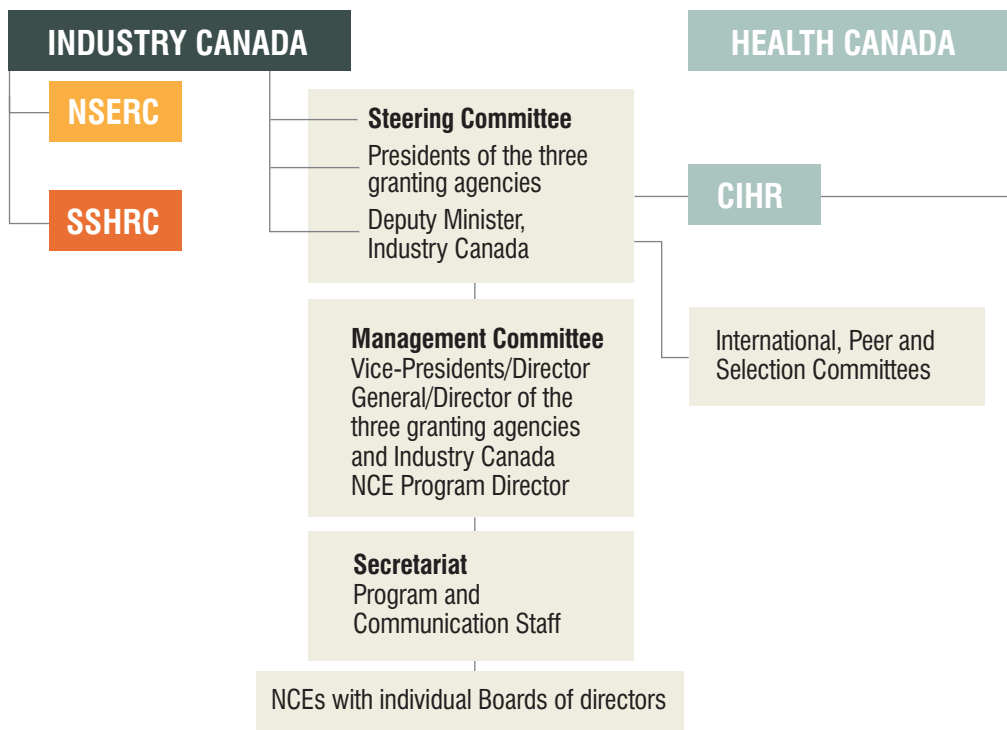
INDUSTRY CANADA

HEALTH CANADA

NSERC

SSHRC

Steering Committee
Presidents of the three granting agencies
Deputy Minister, Industry Canada

CIHR

International, Peer and Selection Committees

Management Committee
Vice-Presidents/Director General/Director of the three granting agencies and Industry Canada NCE Program Director

Secretariat
Program and Communication Staff

NCEs with individual Boards of directors